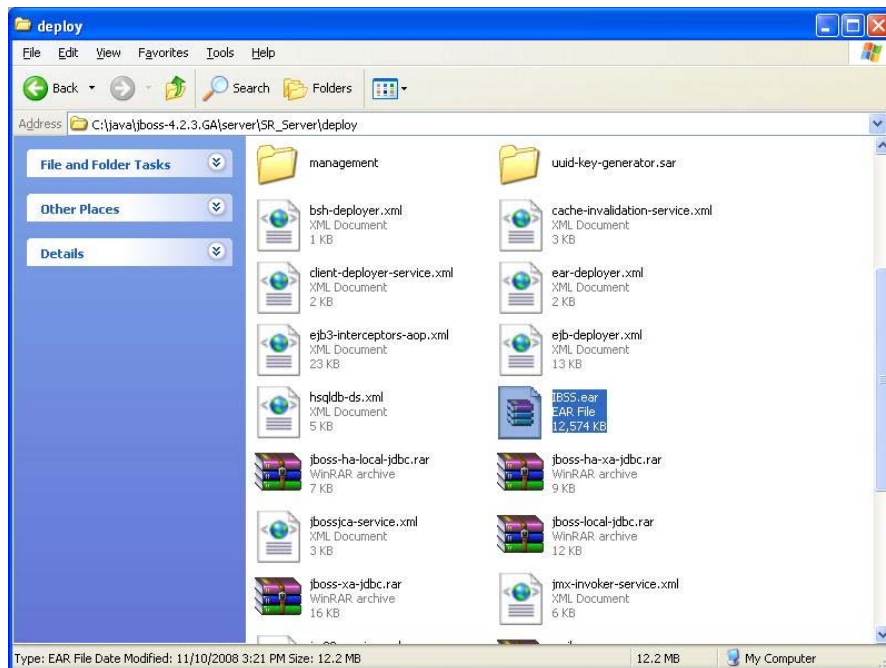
deploy

File Edit View Favorites Tools Help

Back Search Folders

Address C:\java\jboss-4.2.3.GA\server\SR_Server\deploy

File and Folder Tasks

Other Places

Details

management

uuid-key-generator.sar

bsh-deployer.xml
XML Document
1 KB

cache-invalidation-service.xml
XML Document
3 KB

client-deployer-service.xml
XML Document
2 KB

ear-deployer.xml
XML Document
2 KB

ejb3-interceptors-aop.xml
XML Document
23 KB

ejb-deployer.xml
XML Document
13 KB

hsqldb-ds.xml
XML Document
5 KB

IBSS.ear
EAR File
12,574 KB

jboss-ha-local-jdbc.rar
WinRAR archive
7 KB

jboss-ha-xa-jdbc.rar
WinRAR archive
9 KB

jbossjca-service.xml
XML Document
3 KB

jboss-local-jdbc.rar
WinRAR archive
12 KB

jboss-xa-jdbc.rar
WinRAR archive
16 KB

jmx-invoker-service.xml
XML Document
6 KB

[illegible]

Type: EAR File Date Modified: 11/10/2008 3:21 PM Size: 12.2 MB

12.2 MB

My Computer